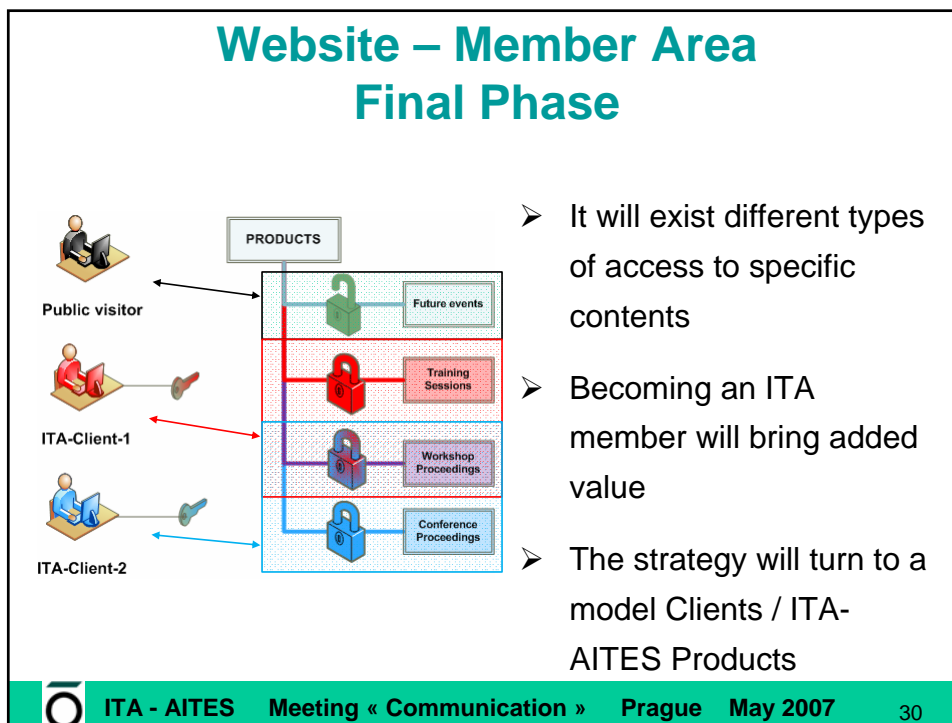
Website – Member Area
Final Phase

PRODUCTS

Public visitor

Future events

Training Sessions

ITA-Client-1

Workshop Proceedings

ITA-Client-2

Conference Proceedings

➢ It will exist different types of access to specific contents

➢ Becoming an ITA member will bring added value

➢ The strategy will turn to a model Clients / ITA-AITES Products

ITA - AITES Meeting « Communication » Prague May 2007 30